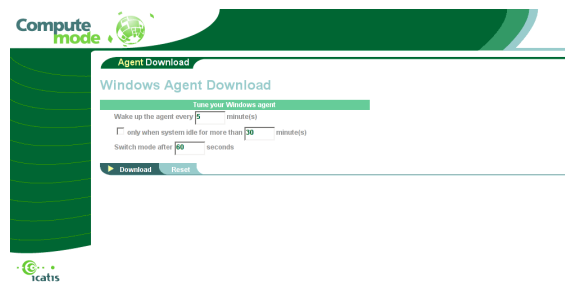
Compute mode

Agent Download

Windows Agent Download

Tune your Windows agent

Wake up the agent every 5 minute(s)

only when system idle for more than 30 minute(s)

Switch mode after 60 seconds

Download Reset

icatis